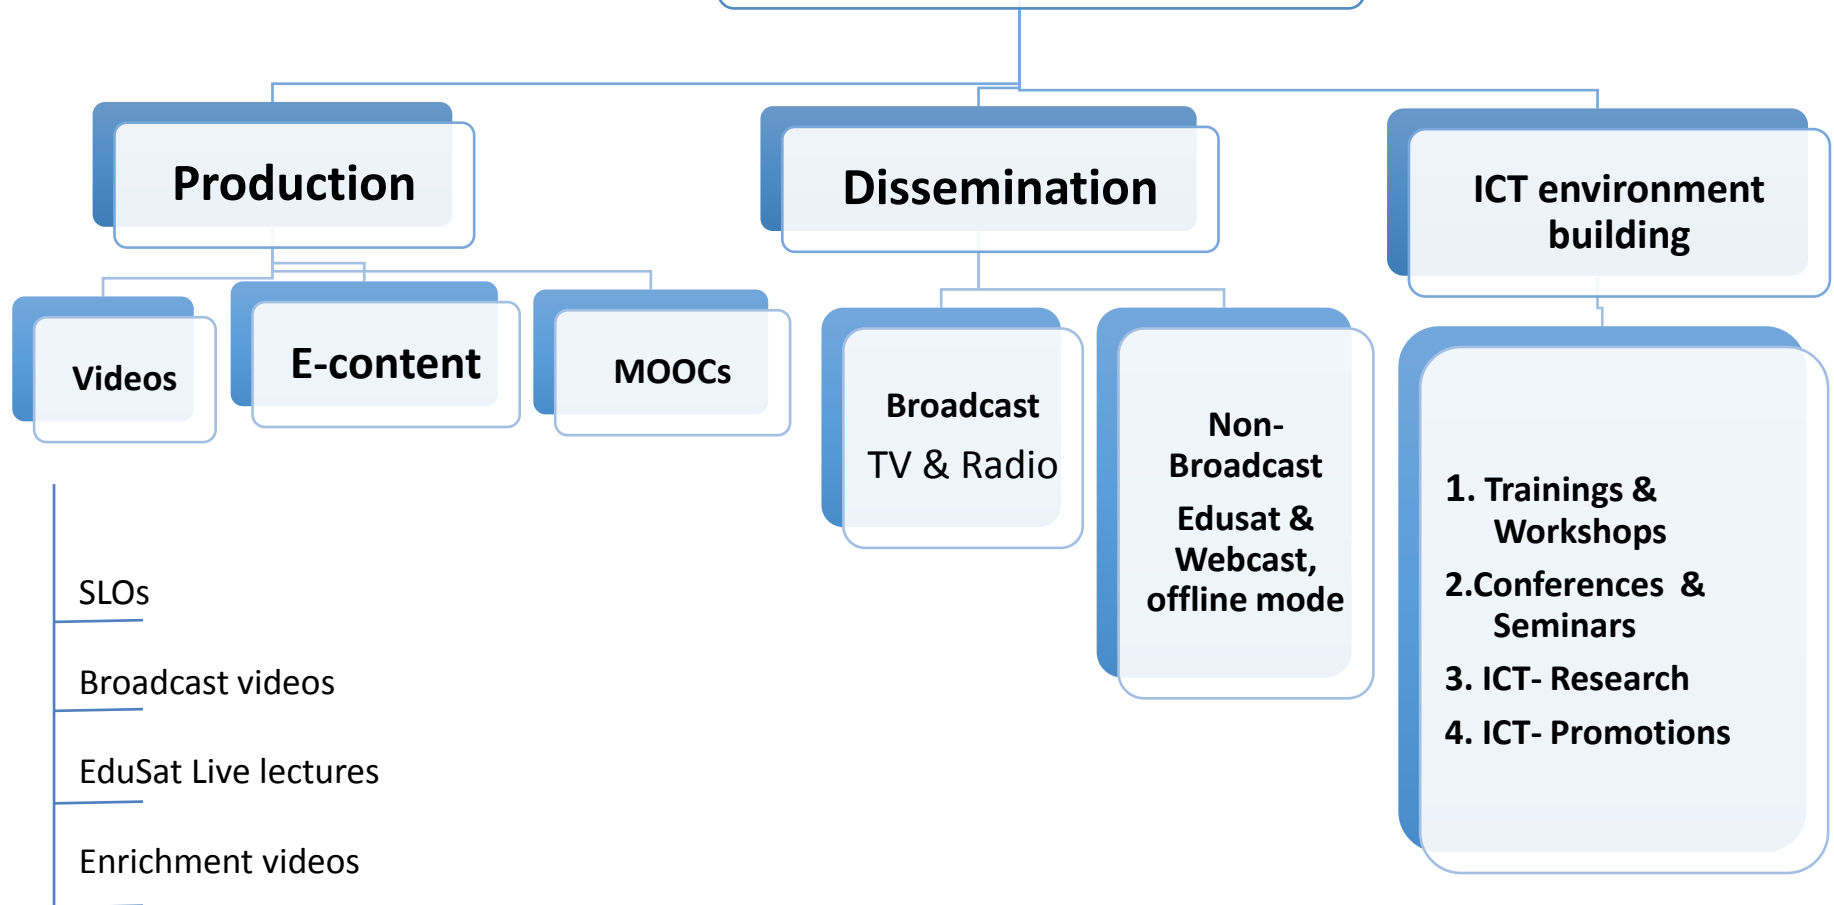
Production

Dissemination

ICT environment building

Videos

E-content

MOOCs

Broadcast

TV & Radio

Non-Broadcast

Edusat & Webcast, offline mode

1. Trainings & Workshops

2.Conferences & Seminars

3. ICT- Research

4. ICT- Promotions

SLOs

Broadcast videos

EduSat Live lectures

Enrichment videos